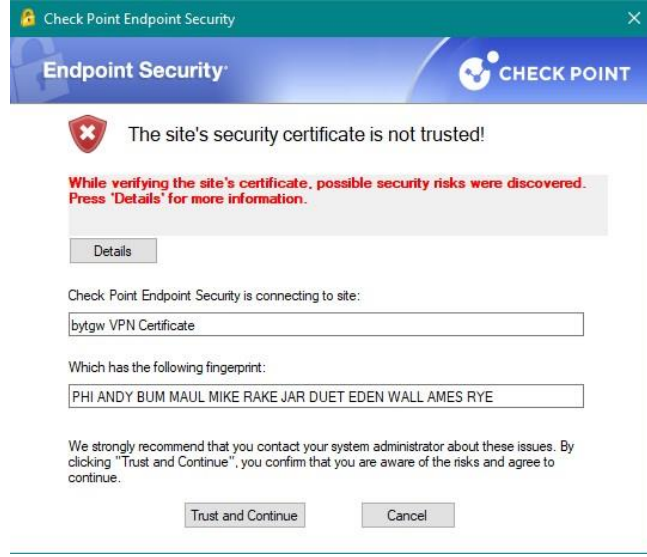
Check Point Endpoint Security

Endpoint Security

CHECK POINT

The site's security certificate is not trusted!

While verifying the site's certificate, possible security risks were discovered. Press 'Details' for more information.

Details

Check Point Endpoint Security is connecting to site:

bytgw VPN Certificate

Which has the following fingerprint:

PHI ANDY BUM MAUL MIKE RAKE JAR DUET EDEN WALL AMES RYE

We strongly recommend that you contact your system administrator about these issues. By clicking "Trust and Continue", you confirm that you are aware of the risks and agree to continue.

Trust and Continue

Cancel